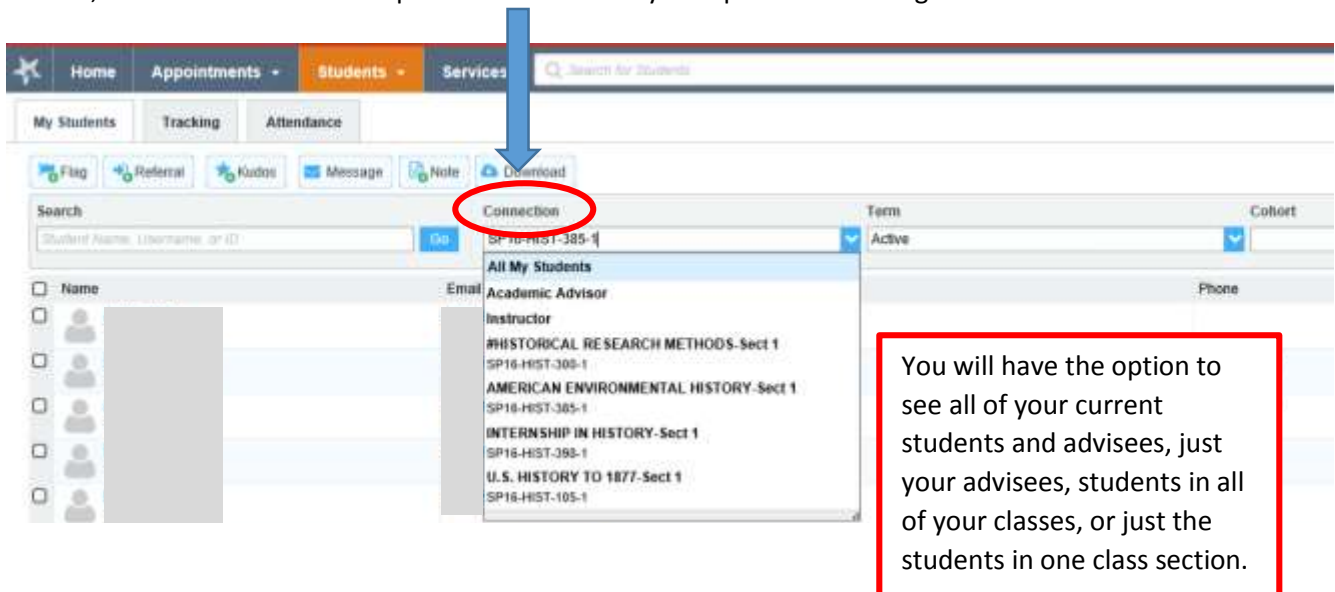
Home Appointments Students Services Search for Students

My Students Tracking Attendance

Flag Referral Kudos Message Note Download

Search

Student Name, Username, or ID Go

Connection

SP16-HIST-385-1

Term

Active

Cohort

All My Students
Academic Advisor
Instructor
#HISTORICAL RESEARCH METHODS-Sect 1
SP16-HIST-300-1
AMERICAN ENVIRONMENTAL HISTORY-Sect 1
SP16-HIST-385-1
INTERNSHIP IN HISTORY-Sect 1
SP16-HIST-398-1
U.S. HISTORY TO 1877-Sect 1
SP16-HIST-105-1

Name Email Phone

You will have the option to see all of your current students and advisees, just your advisees, students in all of your classes, or just the students in one class section.